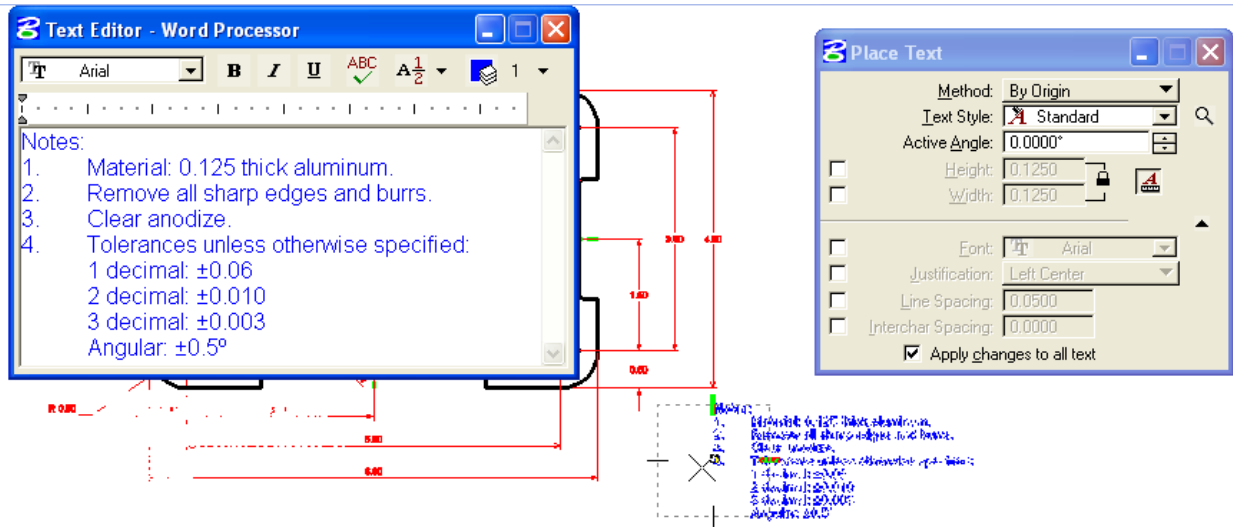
Text Editor - Word Processor

Arial

B I U ABC A $\frac{1}{2}$ 1

Notes:
1. Material: 0.125 thick aluminum.
2. Remove all sharp edges and burrs.
3. Clear anodize.
4. Tolerances unless otherwise specified:
1 decimal: ±0.06
2 decimal: ±0.010
3 decimal: ±0.003
Angular: ±0.5º

Place Text

Method: By Origin
Text Style: Standard
Active Angle: 0.0000°
Height: 0.1250
Width: 0.1250
Font: Arial
Justification: Left Center
Line Spacing: 0.0500
Interchar Spacing: 0.0000
Apply changes to all text

3.00
4.00
1.50
0.50
R 0.50
5.50
6.00

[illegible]